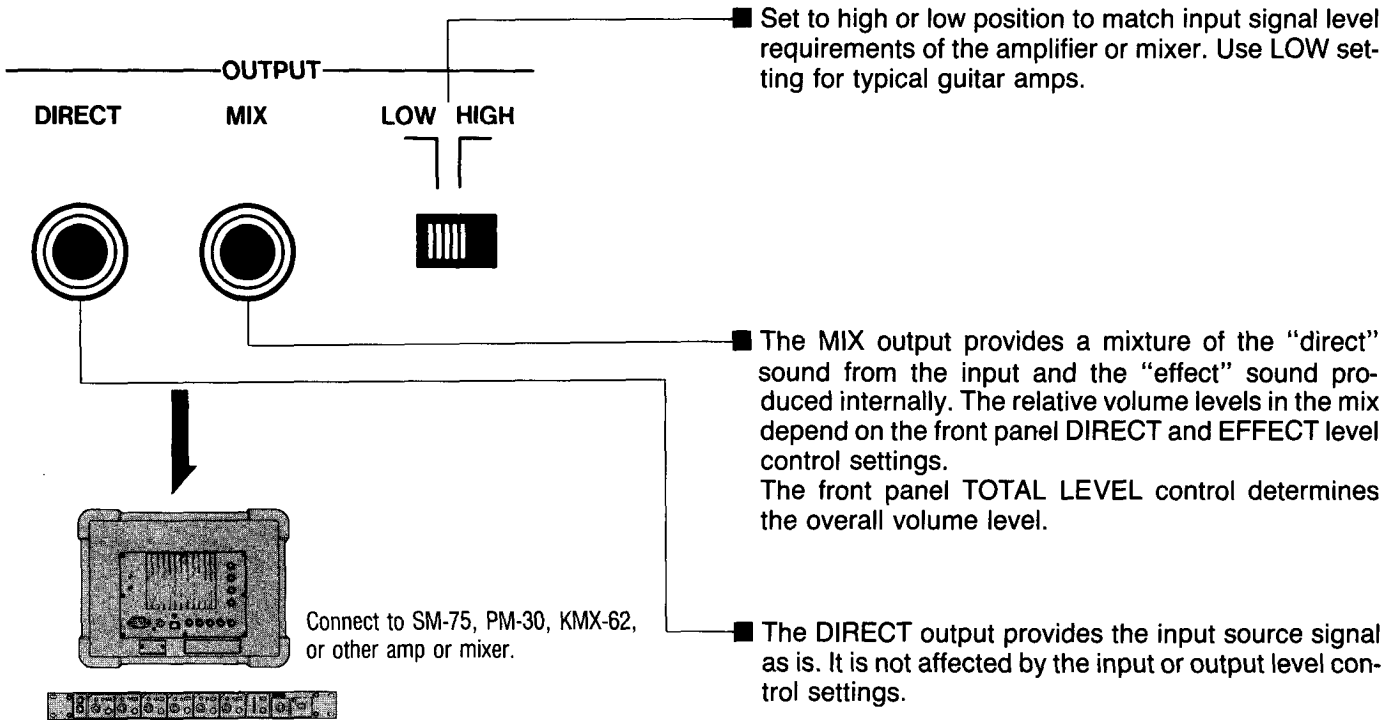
OUTPUT

DIRECT

MIX

LOW HIGH

■ Set to high or low position to match input signal level requirements of the amplifier or mixer. Use LOW setting for typical guitar amps.

■ The MIX output provides a mixture of the "direct" sound from the input and the "effect" sound produced internally. The relative volume levels in the mix depend on the front panel DIRECT and EFFECT level control settings.
The front panel TOTAL LEVEL control determines the overall volume level.

Connect to SM-75, PM-30, KMX-62, or other amp or mixer.

■ The DIRECT output provides the input source signal as is. It is not affected by the input or output level control settings.